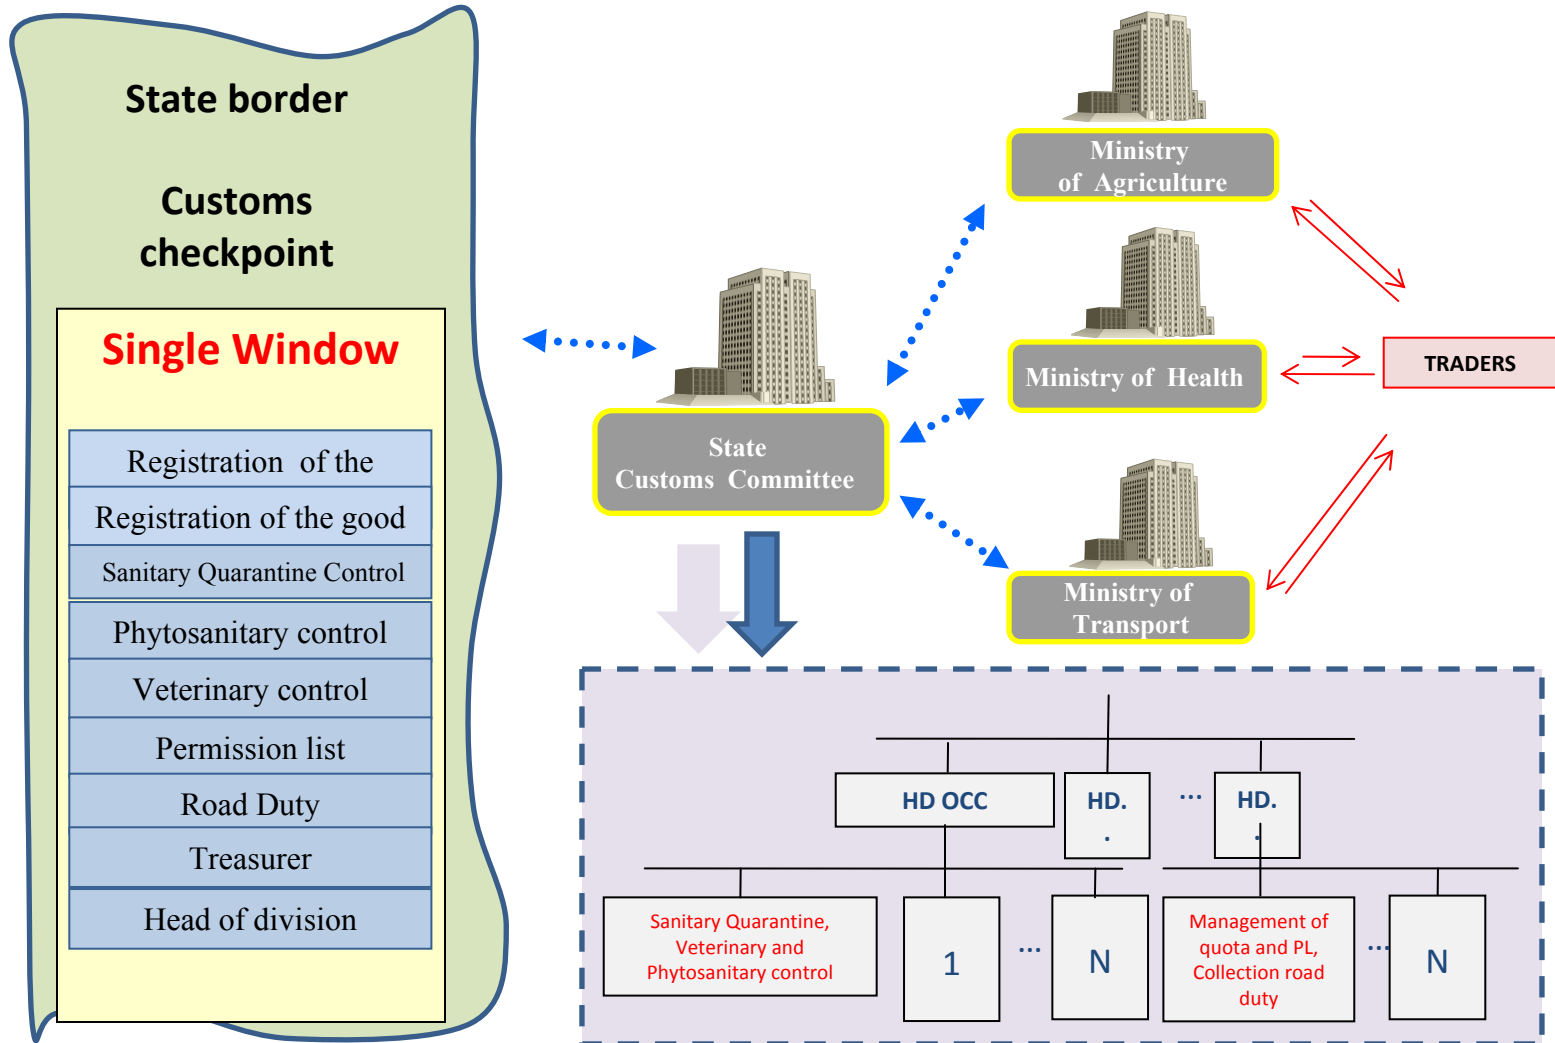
State border

Customs checkpoint

Single Window

Registration of the

Registration of the good

Sanitary Quarantine Control

Phytosanitary control

Veterinary control

Permission list

Road Duty

Treasurer

Head of division

State Customs Committee

Ministry of Agriculture

Ministry of Health

Ministry of Transport

TRADERS

HD OCC

HD. .

...

HD. .

Sanitary Quarantine, Veterinary and Phytosanitary control

1

...

N

Management of quota and PL, Collection road duty

...

N